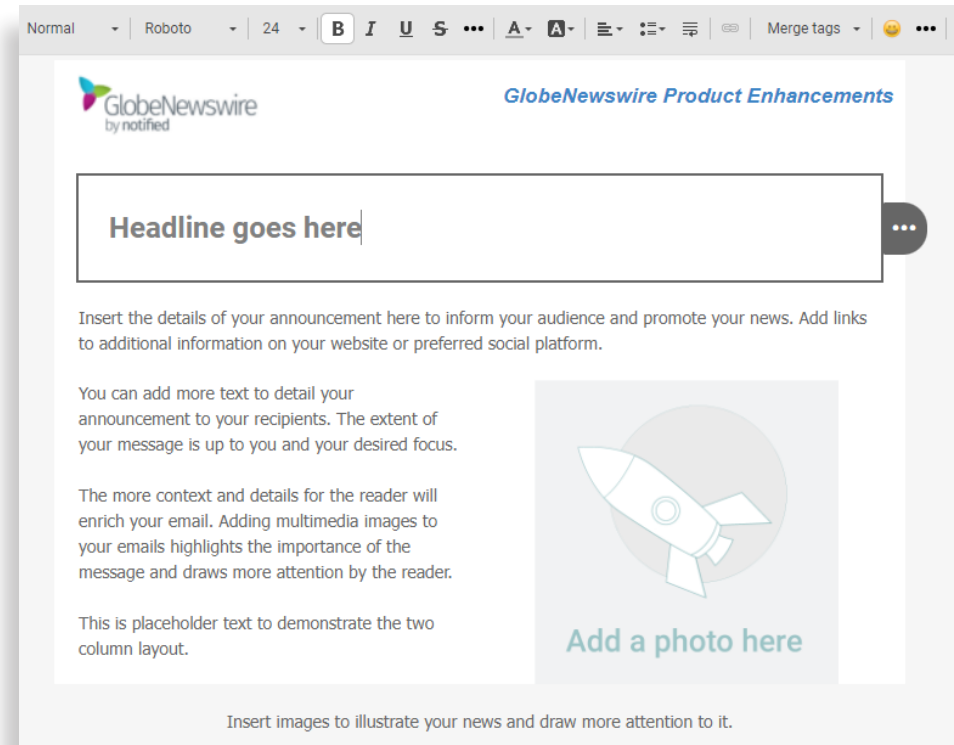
Normal Roboto 24 B I U S ••• A A Merge tags •••

GlobeNewswire by notified

GlobeNewswire Product Enhancements

Headline goes here

•••

Insert the details of your announcement here to inform your audience and promote your news. Add links to additional information on your website or preferred social platform.

You can add more text to detail your announcement to your recipients. The extent of your message is up to you and your desired focus.

The more context and details for the reader will enrich your email. Adding multimedia images to your emails highlights the importance of the message and draws more attention by the reader.

This is placeholder text to demonstrate the two column layout.

Add a photo here

Insert images to illustrate your news and draw more attention to it.